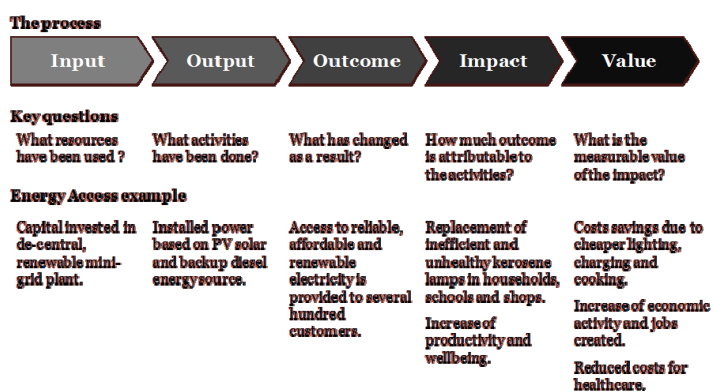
The process

Input

Output

Outcome

Impact

Value

Key questions

What resources have been used ?

What activities have been done?

What has changed as a result?

How much outcome is attributable to the activities?

What is the measurable value of the impact?

Energy Access example

Capital invested in de-central, renewable mini-grid plant.

Installed power based on PV solar and backup diesel energy source.

Access to reliable, affordable and renewable electricity is provided to several hundred customers.

Replacement of inefficient and unhealthy kerosene lamps in households, schools and shops.

Increase of productivity and wellbeing.

Costs savings due to cheaper lighting, charging and cooking.

Increase of economic activity and jobs created.

Reduced costs for healthcare.